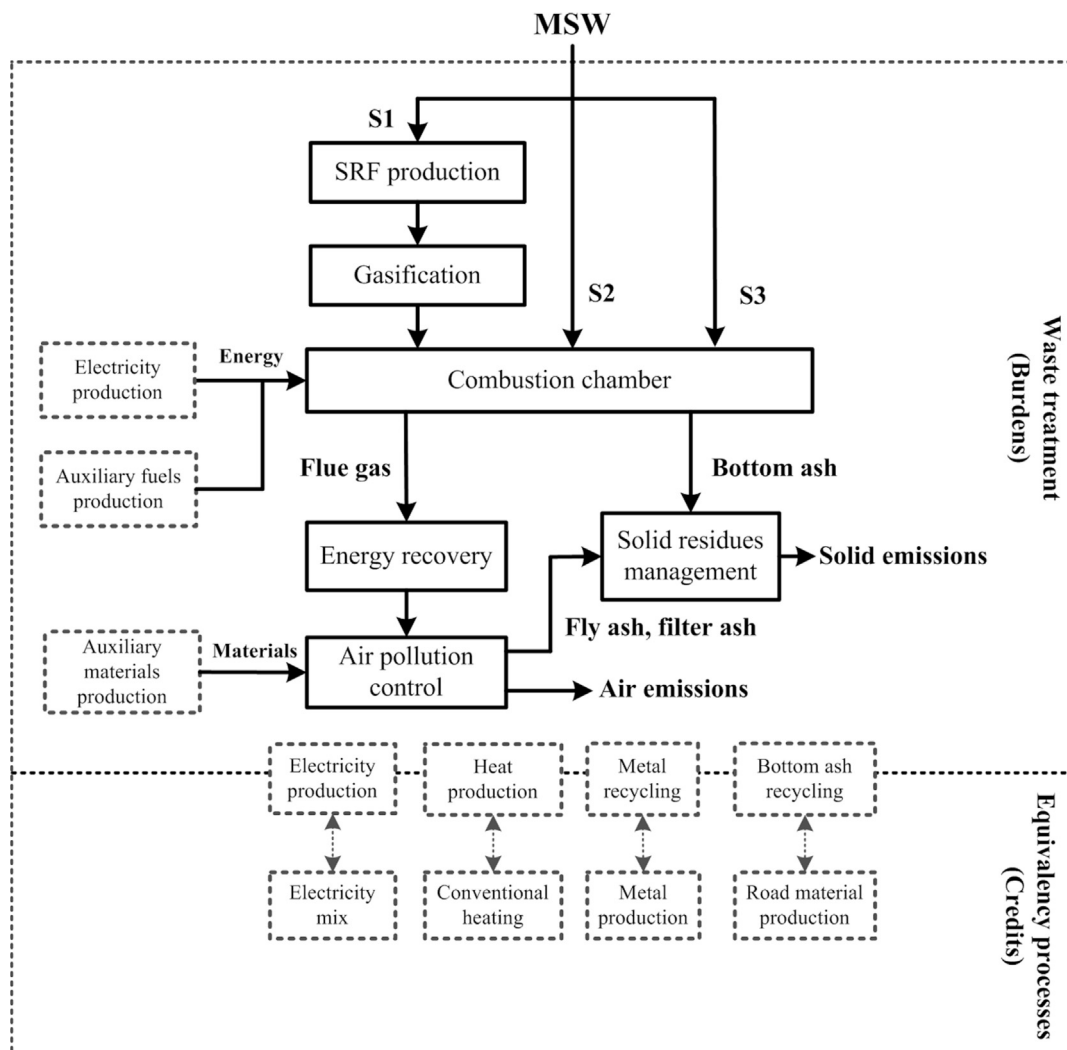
MSW

S1

SRF production

Gasification

S2

S3

Waste treatment (Burdens)

Electricity production

Energy

Combustion chamber

Auxiliary fuels production

Flue gas

Bottom ash

Energy recovery

Solid residues management

Solid emissions

Fly ash, filter ash

Auxiliary materials production

Materials

Air pollution control

Air emissions

Electricity production

Heat production

Metal recycling

Bottom ash recycling

Electricity mix

Conventional heating

Metal production

Road material production

Equivalency processes (Credits)